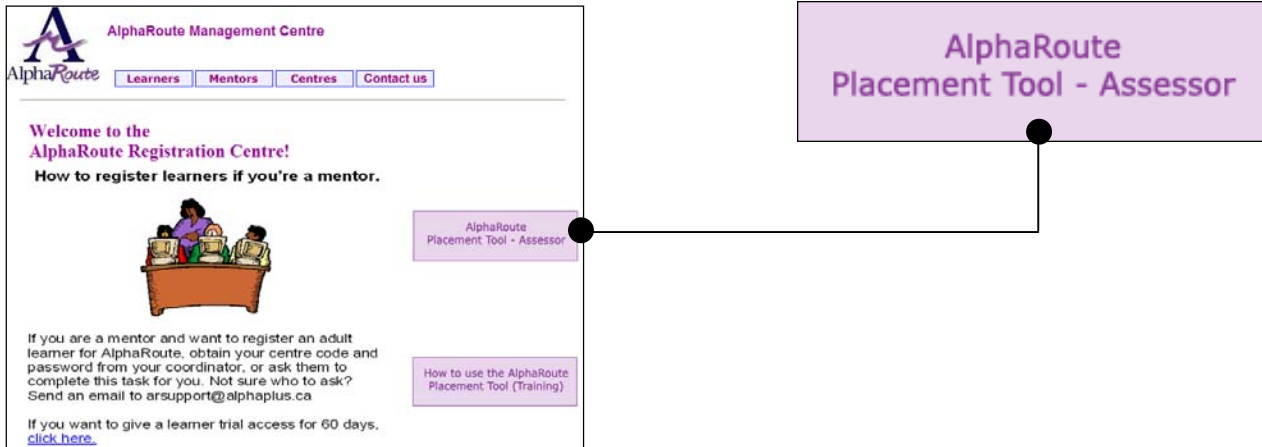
AlphaRoute

AlphaRoute Management Centre

Learners | Mentors | Centres | Contact us

Welcome to the
AlphaRoute Registration Centre!

How to register learners if you're a mentor.

AlphaRoute
Placement Tool - Assessor

If you are a mentor and want to register an adult learner for AlphaRoute, obtain your centre code and password from your coordinator, or ask them to complete this task for you. Not sure who to ask? Send an email to arsupport@alphaplus.ca

How to use the AlphaRoute Placement Tool (Training)

If you want to give a learner trial access for 60 days, click here.

AlphaRoute
Placement Tool - Assessor